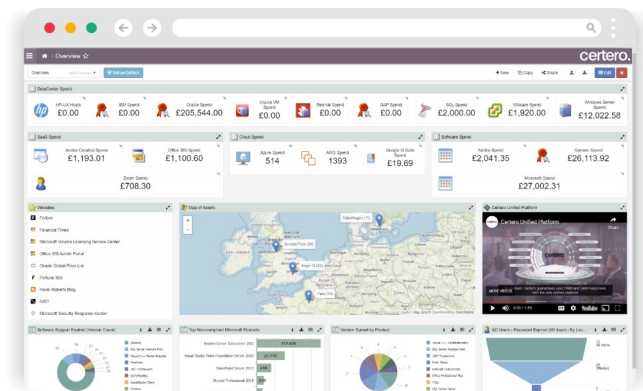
/ Overview ☆

certero.

Overview

Set as Default

+ New Copy Share Edit

DataCenter Spend

HP-UX Hosts
£0.00

IBM Spend
£0.00

Oracle Spend
£205,544.00

Oracle VM Spend
£0.00

Redhat Spend
£0.00

SAP Spend
£0.00

SQL Spend
£0.00

VMware Spend
£1,920.00

Windows Server Spend
£12,022.58

SaaS Spend

Adobe Creative Spend
£1,193.01

Office 365 Spend
£1,100.60

Zoom Spend
£708.30

Cloud Spend

Azure Spend
514

AWS Spend
1393

Google G Suite Spend
£19.69

Software Spend

Adobe Spend
£2,041.35

Generic Spend
£26,113.92

Microsoft Spend
£27,002.31

Websites

Map of Assets

Certero Unified Platform

Certero Unified Platform

MORE VIDEOS

Software Support Expired (Version Count)

Top Noncompliant Microsoft Products

Version Spend by Product

AD Users - Password Expired (90 days) - By Loc...